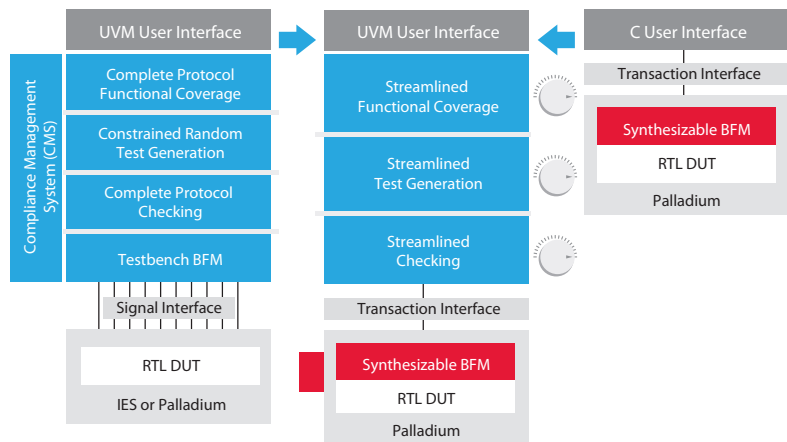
UVM User Interface

Compliance Management System (CMS)

Complete Protocol Functional Coverage

Constrained Random Test Generation

Complete Protocol Checking

Testbench BFM

Signal Interface

RTL DUT

IES or Palladium

UVM User Interface

Streamlined Functional Coverage

Streamlined Test Generation

Streamlined Checking

Transaction Interface

Synthesizable BFM

RTL DUT

Palladium

C User Interface

Transaction Interface

Synthesizable BFM

RTL DUT

Palladium